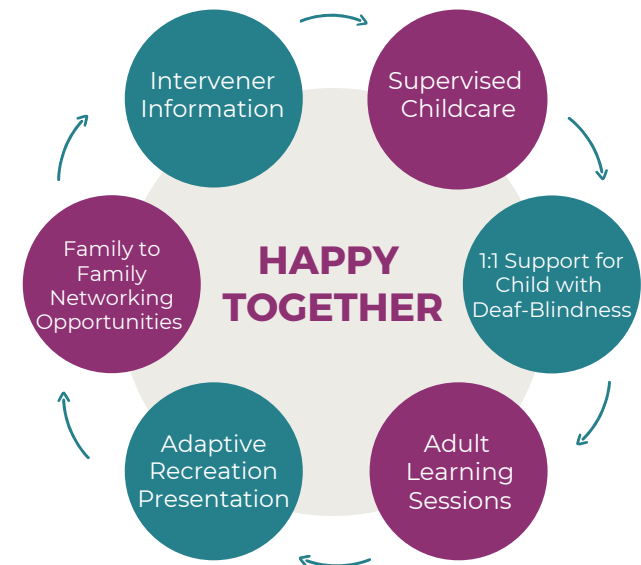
HAPPY TOGETHER

Intervener Information

Supervised Childcare

1:1 Support for Child with Deaf-Blindness

Adult Learning Sessions

Adaptive Recreation Presentation

Family to Family Networking Opportunities